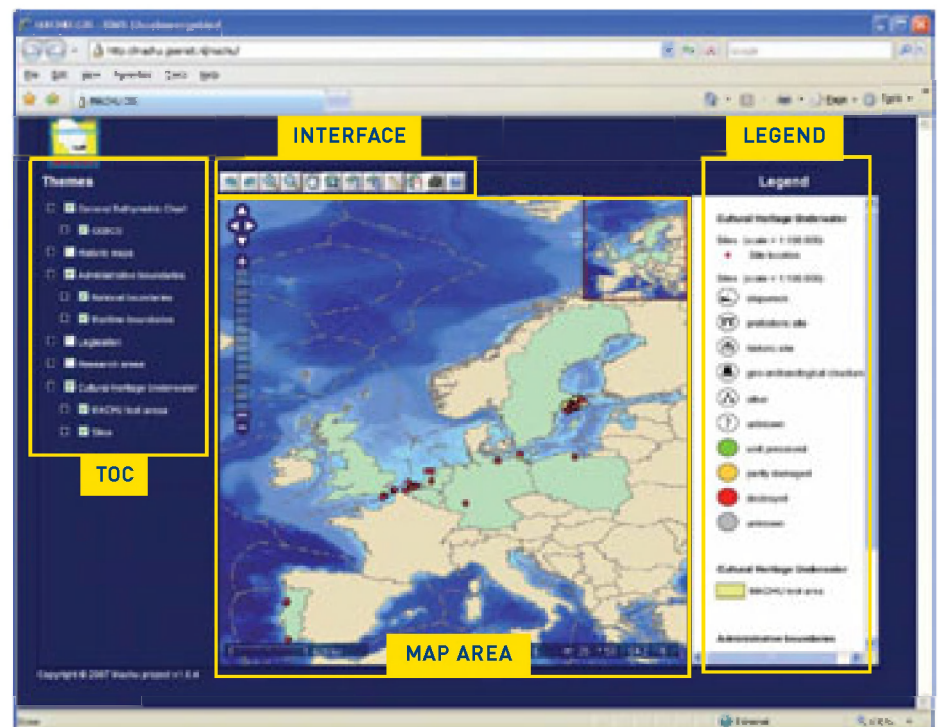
INTERFACE

LEGEND

Themes

General Bathymetric Chart

GEBCO

Historic maps

Administrative boundaries

National boundaries

Maritime boundaries

Legislation

Research areas

Cultural Heritage Underwater

MACHU test areas

Sites

TOC

Legend

Cultural Heritage Underwater

Sites (scale < 1:100.000)

Site location

Sites (scale > 1:100.000)

shipwreck

prehistoric site

historic site

geo-archaeological structure

other

unknown

well preserved

partly damaged

destroyed

unknown

Cultural Heritage Underwater

MACHU test area

Administrative boundaries

MAP AREA

Copyright © 2007 Machu project v.1.0.4

Google

Page

Tools

Internet